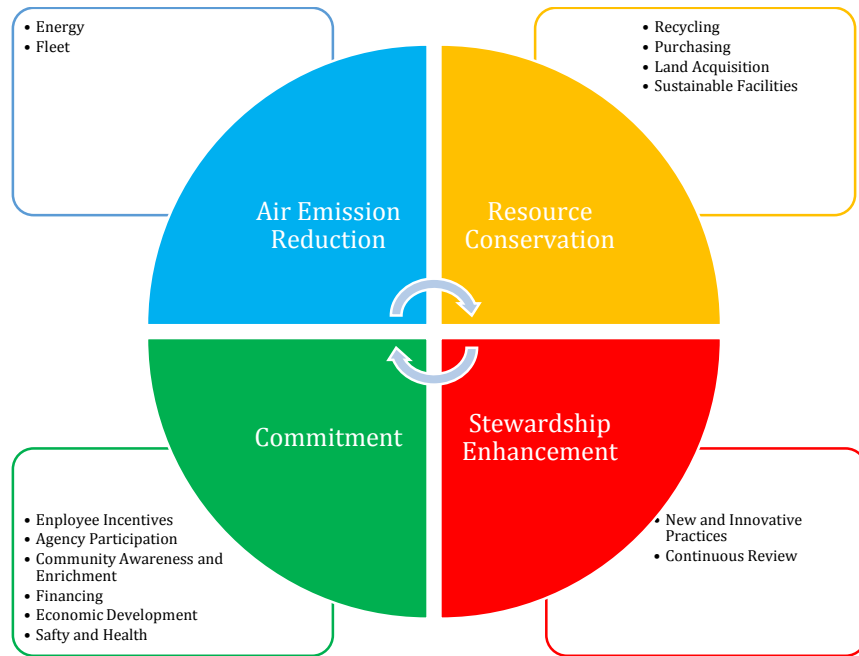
- Energy
- Fleet

- Recycling
- Purchasing
- Land Acquisition
- Sustainable Facilities

Air Emission Reduction

Resource Conservation

Commitment

Stewardship Enhancement

- Enployee Incentives
- Agency Participation
- Community Awareness and Enrichment
- Financing
- Economic Development
- Safty and Health

- New and Innovative Practices
- Continuous Review